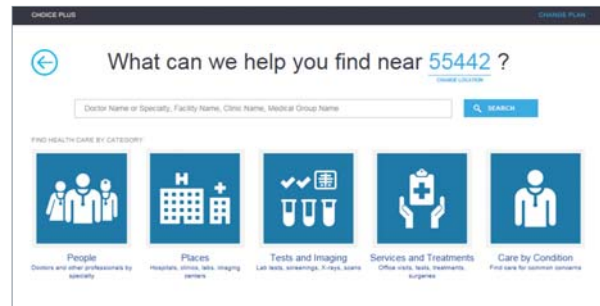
CHOICE PLUS

CHANGE PLAN

What can we help you find near 55442 ?

CHANGE LOCATION

Doctor Name or Specialty, Facility Name, Clinic Name, Medical Group Name

SEARCH

FIND HEALTH CARE BY CATEGORY

People
Doctors and other professionals by specialty

Places
Hospitals, clinics, labs, imaging centers

Tests and Imaging
Lab tests, screenings, X-rays, scans

Services and Treatments
Office visits, tests, treatments, surgeries

Care by Condition
Find care for common concerns